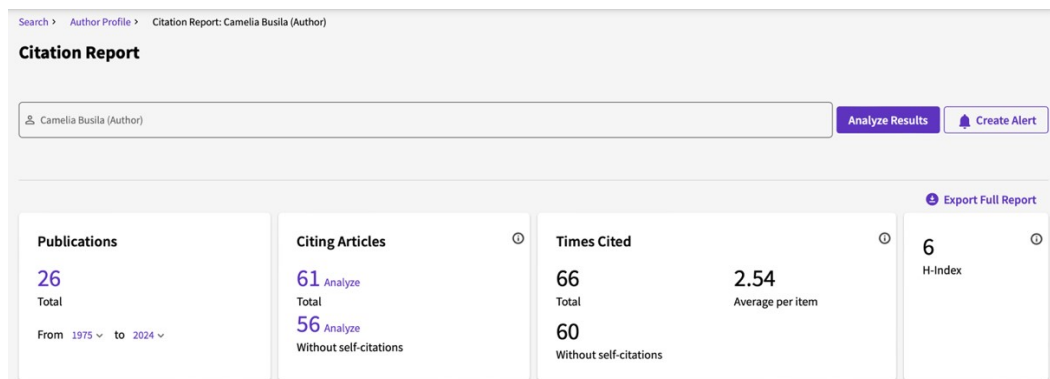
Search > Author Profile > Citation Report: Camelia Busila (Author)

Citation Report

Camelia Busila (Author)

Analyze Results

Create Alert

Export Full Report

Publications

26
Total

From 1975 to 2024

Citing Articles

61 Analyze
Total

56 Analyze
Without self-citations

Times Cited

66
Total

2.54
Average per item

60
Without self-citations

6
H-Index